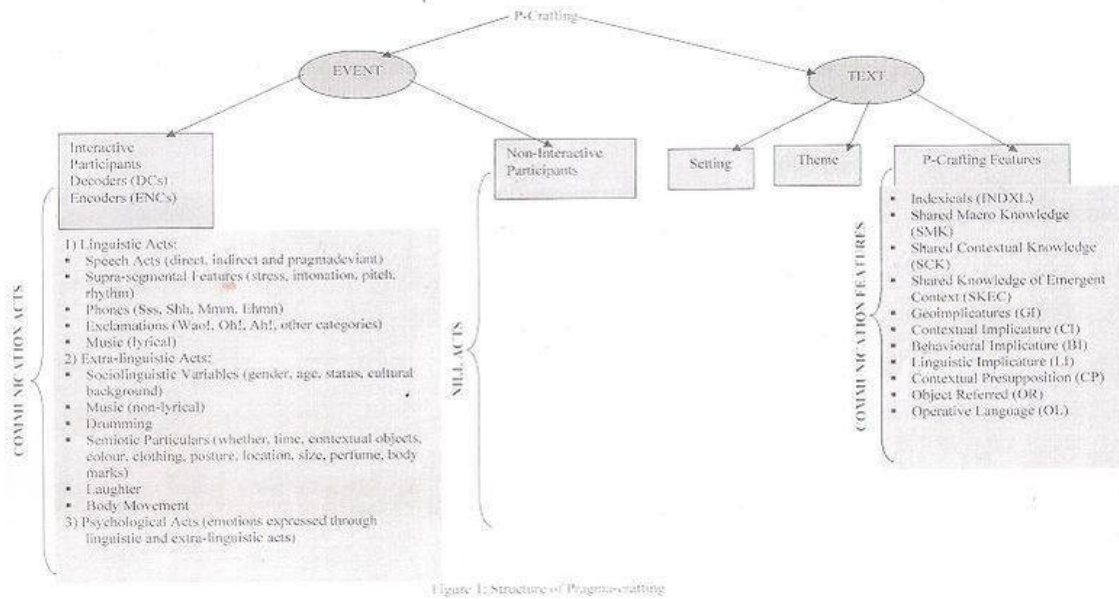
P-Crafting

EVENT

TEXT

Interactive Participants
Decoders (DCs)
Encoders (ENCs)

Non-Interactive Participants

Setting

Theme

P-Crafting Features

COMMUNICATION ACTS

1) Linguistic Acts:
- Speech Acts (direct, indirect and pragmadeviant)
- Supra-segmental Features (stress, intonation, pitch, rhythm)
- Phones (Sss, Shh, Mmm, Ehmn)
- Exclamations (Wao!, Oh!, Ah!, other categories)
- Music (lyrical)
2) Extra-linguistic Acts:
- Sociolinguistic Variables (gender, age, status, cultural background)
- Music (non-lyrical)
- Drumming
- Semiotic Particulars (whether, time, contextual objects, colour, clothing, posture, location, size, perfume, body marks)
- Laughter
- Body Movement
3) Psychological Acts (emotions expressed through linguistic and extra-linguistic acts)

NILL ACTS

COMMUNICATION FEATURES

- Indexicals (INDXL)
- Shared Macro Knowledge (SMK)
- Shared Contextual Knowledge (SCK)
- Shared Knowledge of Emergent Context (SKEC)
- Geoimplicatures (GI)
- Contextual Implicature (CI)
- Behavioural Implicature (BI)
- Linguistic Implicature (LI)
- Contextual Presupposition (CP)
- Object Referred (OR)
- Operative Language (OL)

Figure 1: Structure of Pragma-crafting